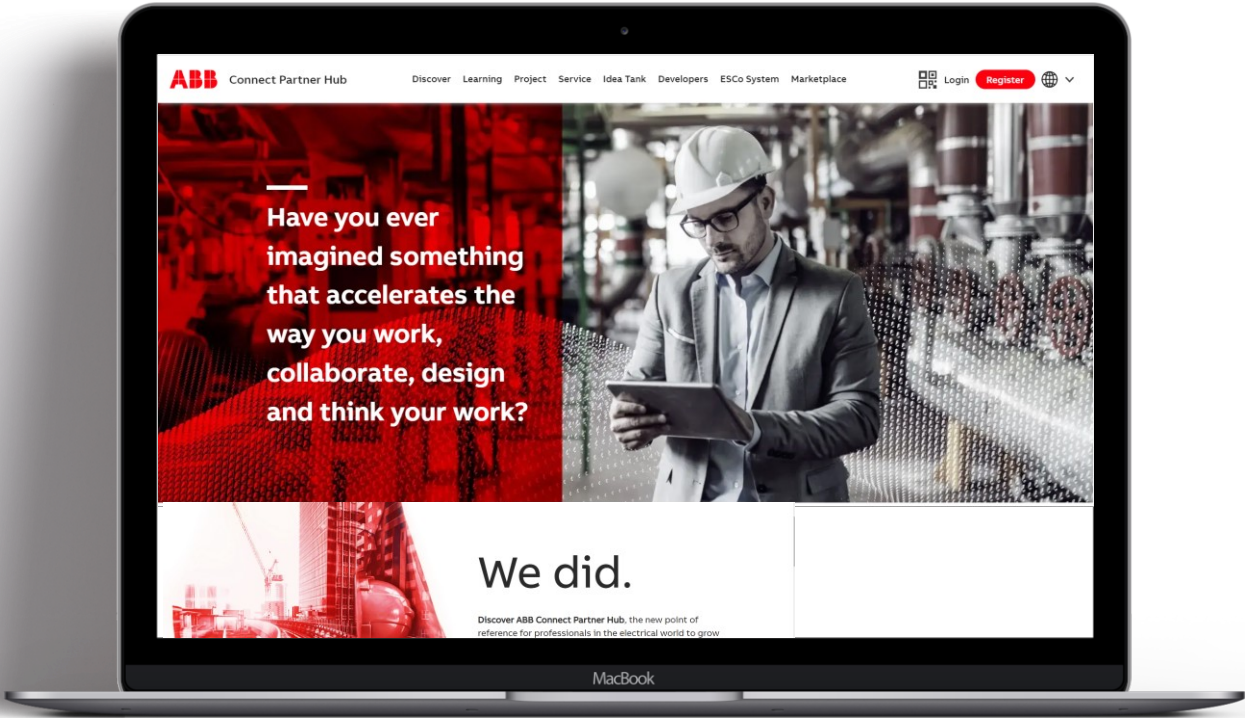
ABB Connect Partner Hub

Discover Learning Project Service Idea Tank Developers ESCo System Marketplace

Login Register

Have you ever imagined something that accelerates the way you work, collaborate, design and think your work?

We did.

Discover ABB Connect Partner Hub, the new point of reference for professionals in the electrical world to grow

MacBook